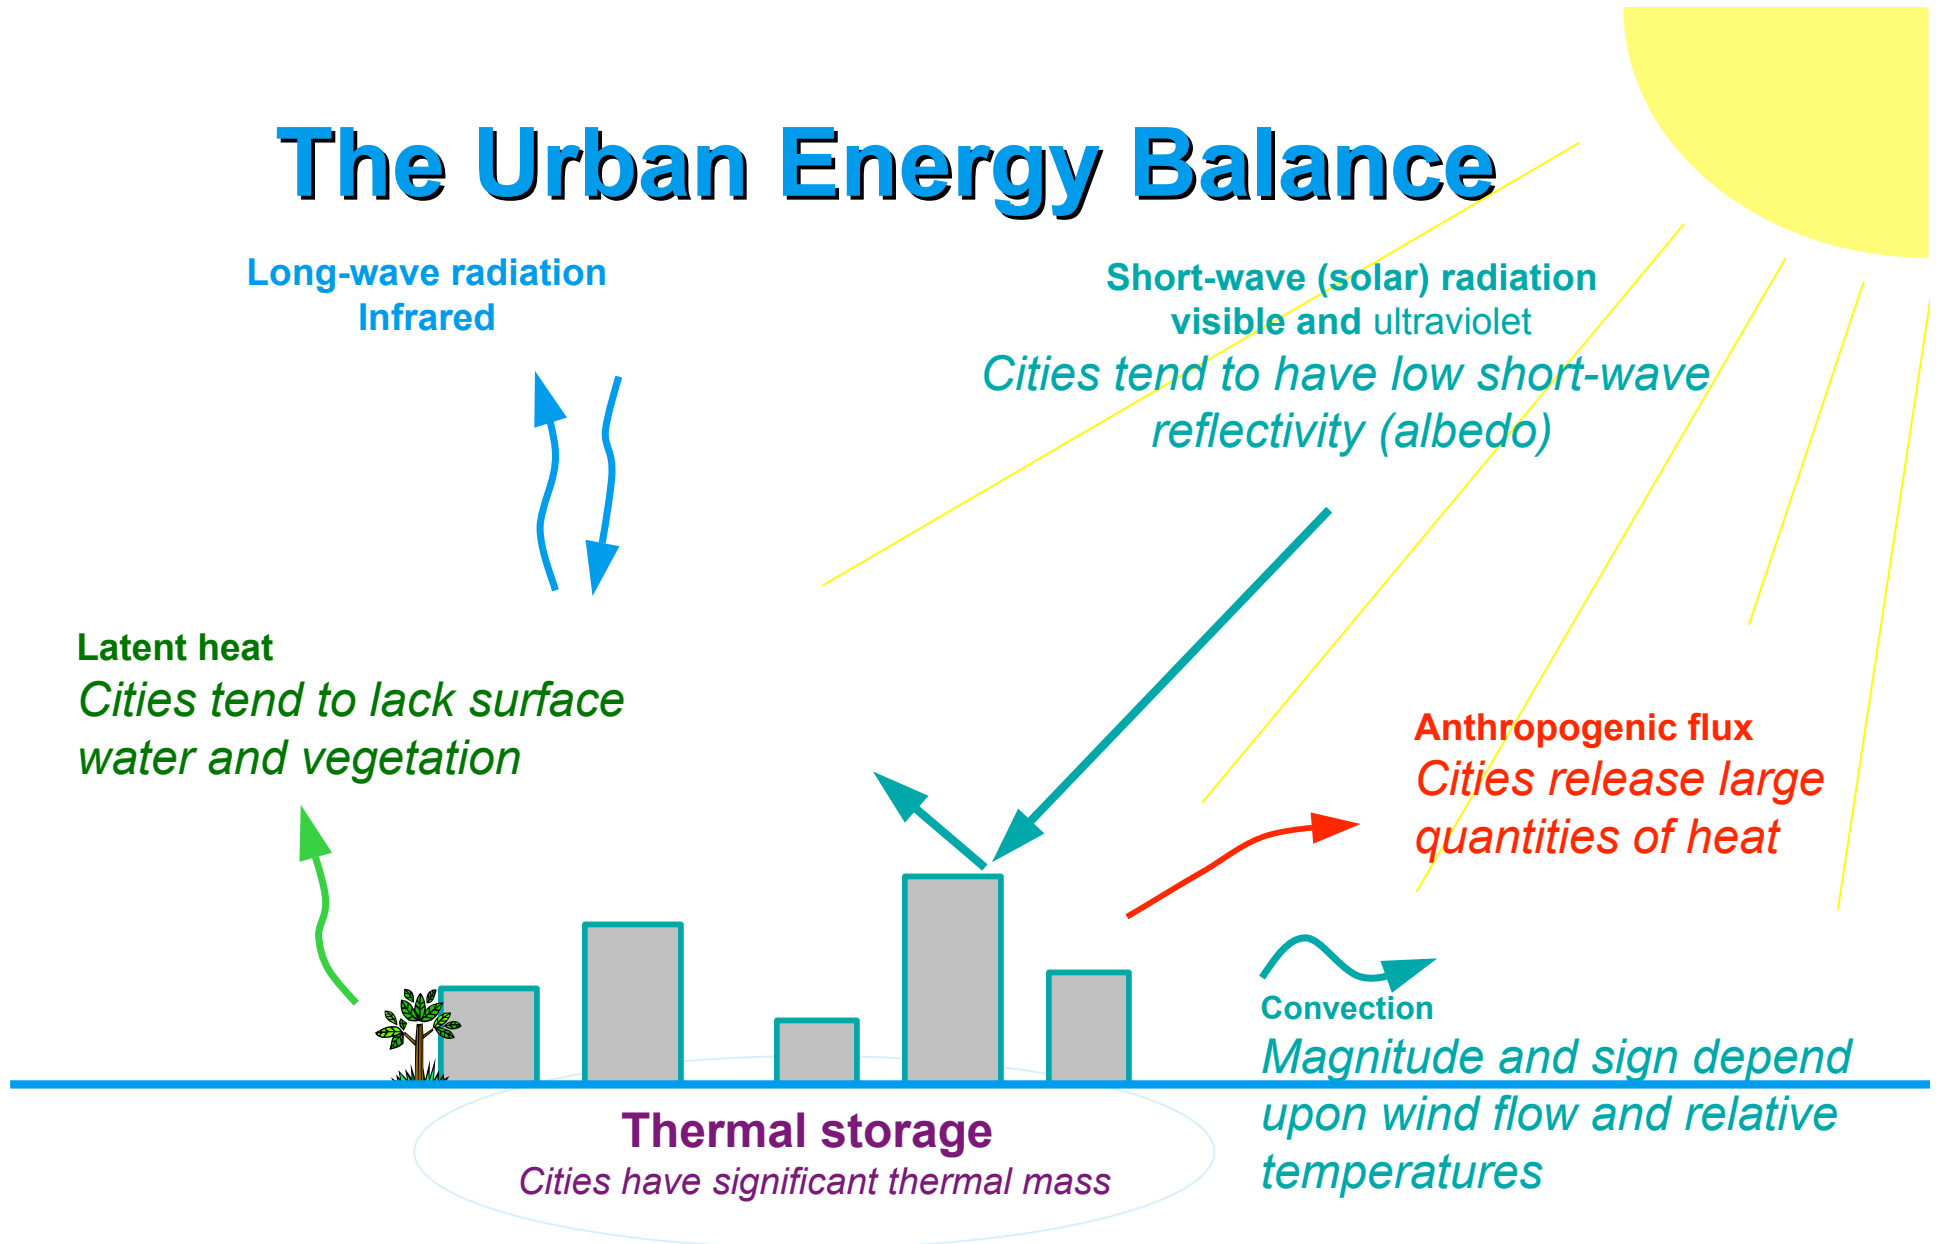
The Urban Energy Balance

Long-wave radiation
Infrared

Short-wave (solar) radiation
visible and ultraviolet
Cities tend to have low short-wave reflectivity (albedo)

Latent heat
Cities tend to lack surface water and vegetation

Anthropogenic flux
Cities release large quantities of heat

Convection
Magnitude and sign depend upon wind flow and relative temperatures

Thermal storage
Cities have significant thermal mass